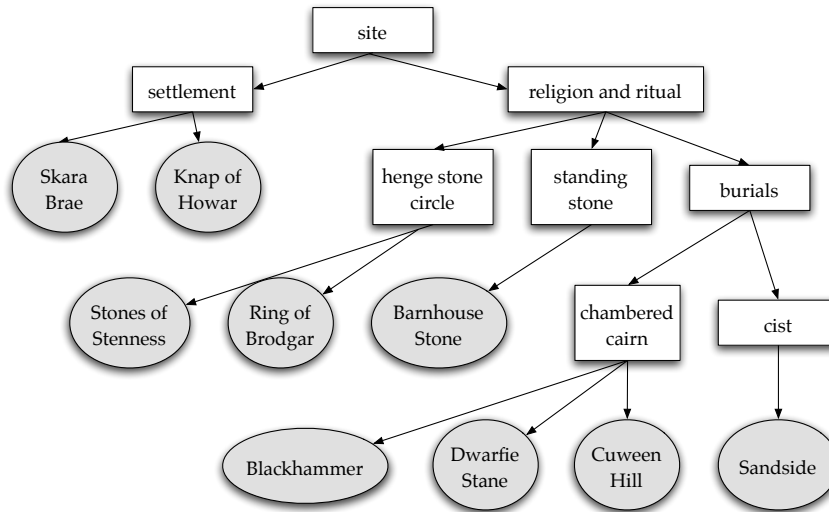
site

settlement

religion and ritual

Skara Brae

Knap of Howar

henge stone circle

standing stone

burials

Stones of Stenness

Ring of Brodgar

Barnhouse Stone

chambered cairn

cist

Blackhammer

Dwarfie Stane

Cuween Hill

Sandside